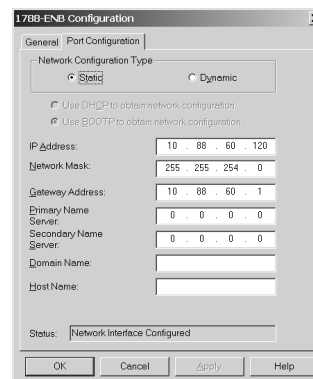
1788-ENB Configuration

General | Port Configuration

Network Configuration Type

Static

Dynamic

Use DHCP to obtain network configuration

Use BOOTP to obtain network configuration

IP Address: 10 . 88 . 60 . 120

Network Mask: 255 . 255 . 254 . 0

Gateway Address: 10 . 88 . 60 . 1

Primary Name Server: 0 . 0 . 0 . 0

Secondary Name Server: 0 . 0 . 0 . 0

Domain Name:

Host Name:

Status: Network Interface Configured

OK | Cancel | Apply | Help